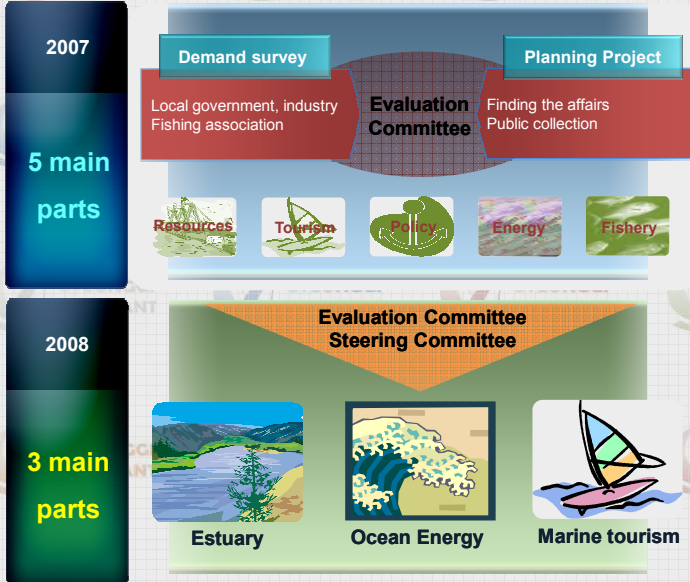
2007

5 main parts

Demand survey

Planning Project

Local government, industry
Fishing association

Evaluation Committee

Finding the affairs
Public collection

Resources

Tourism

Policy

Energy

Fishery

2008

3 main parts

Evaluation Committee
Steering Committee

Estuary

Ocean Energy

Marine tourism